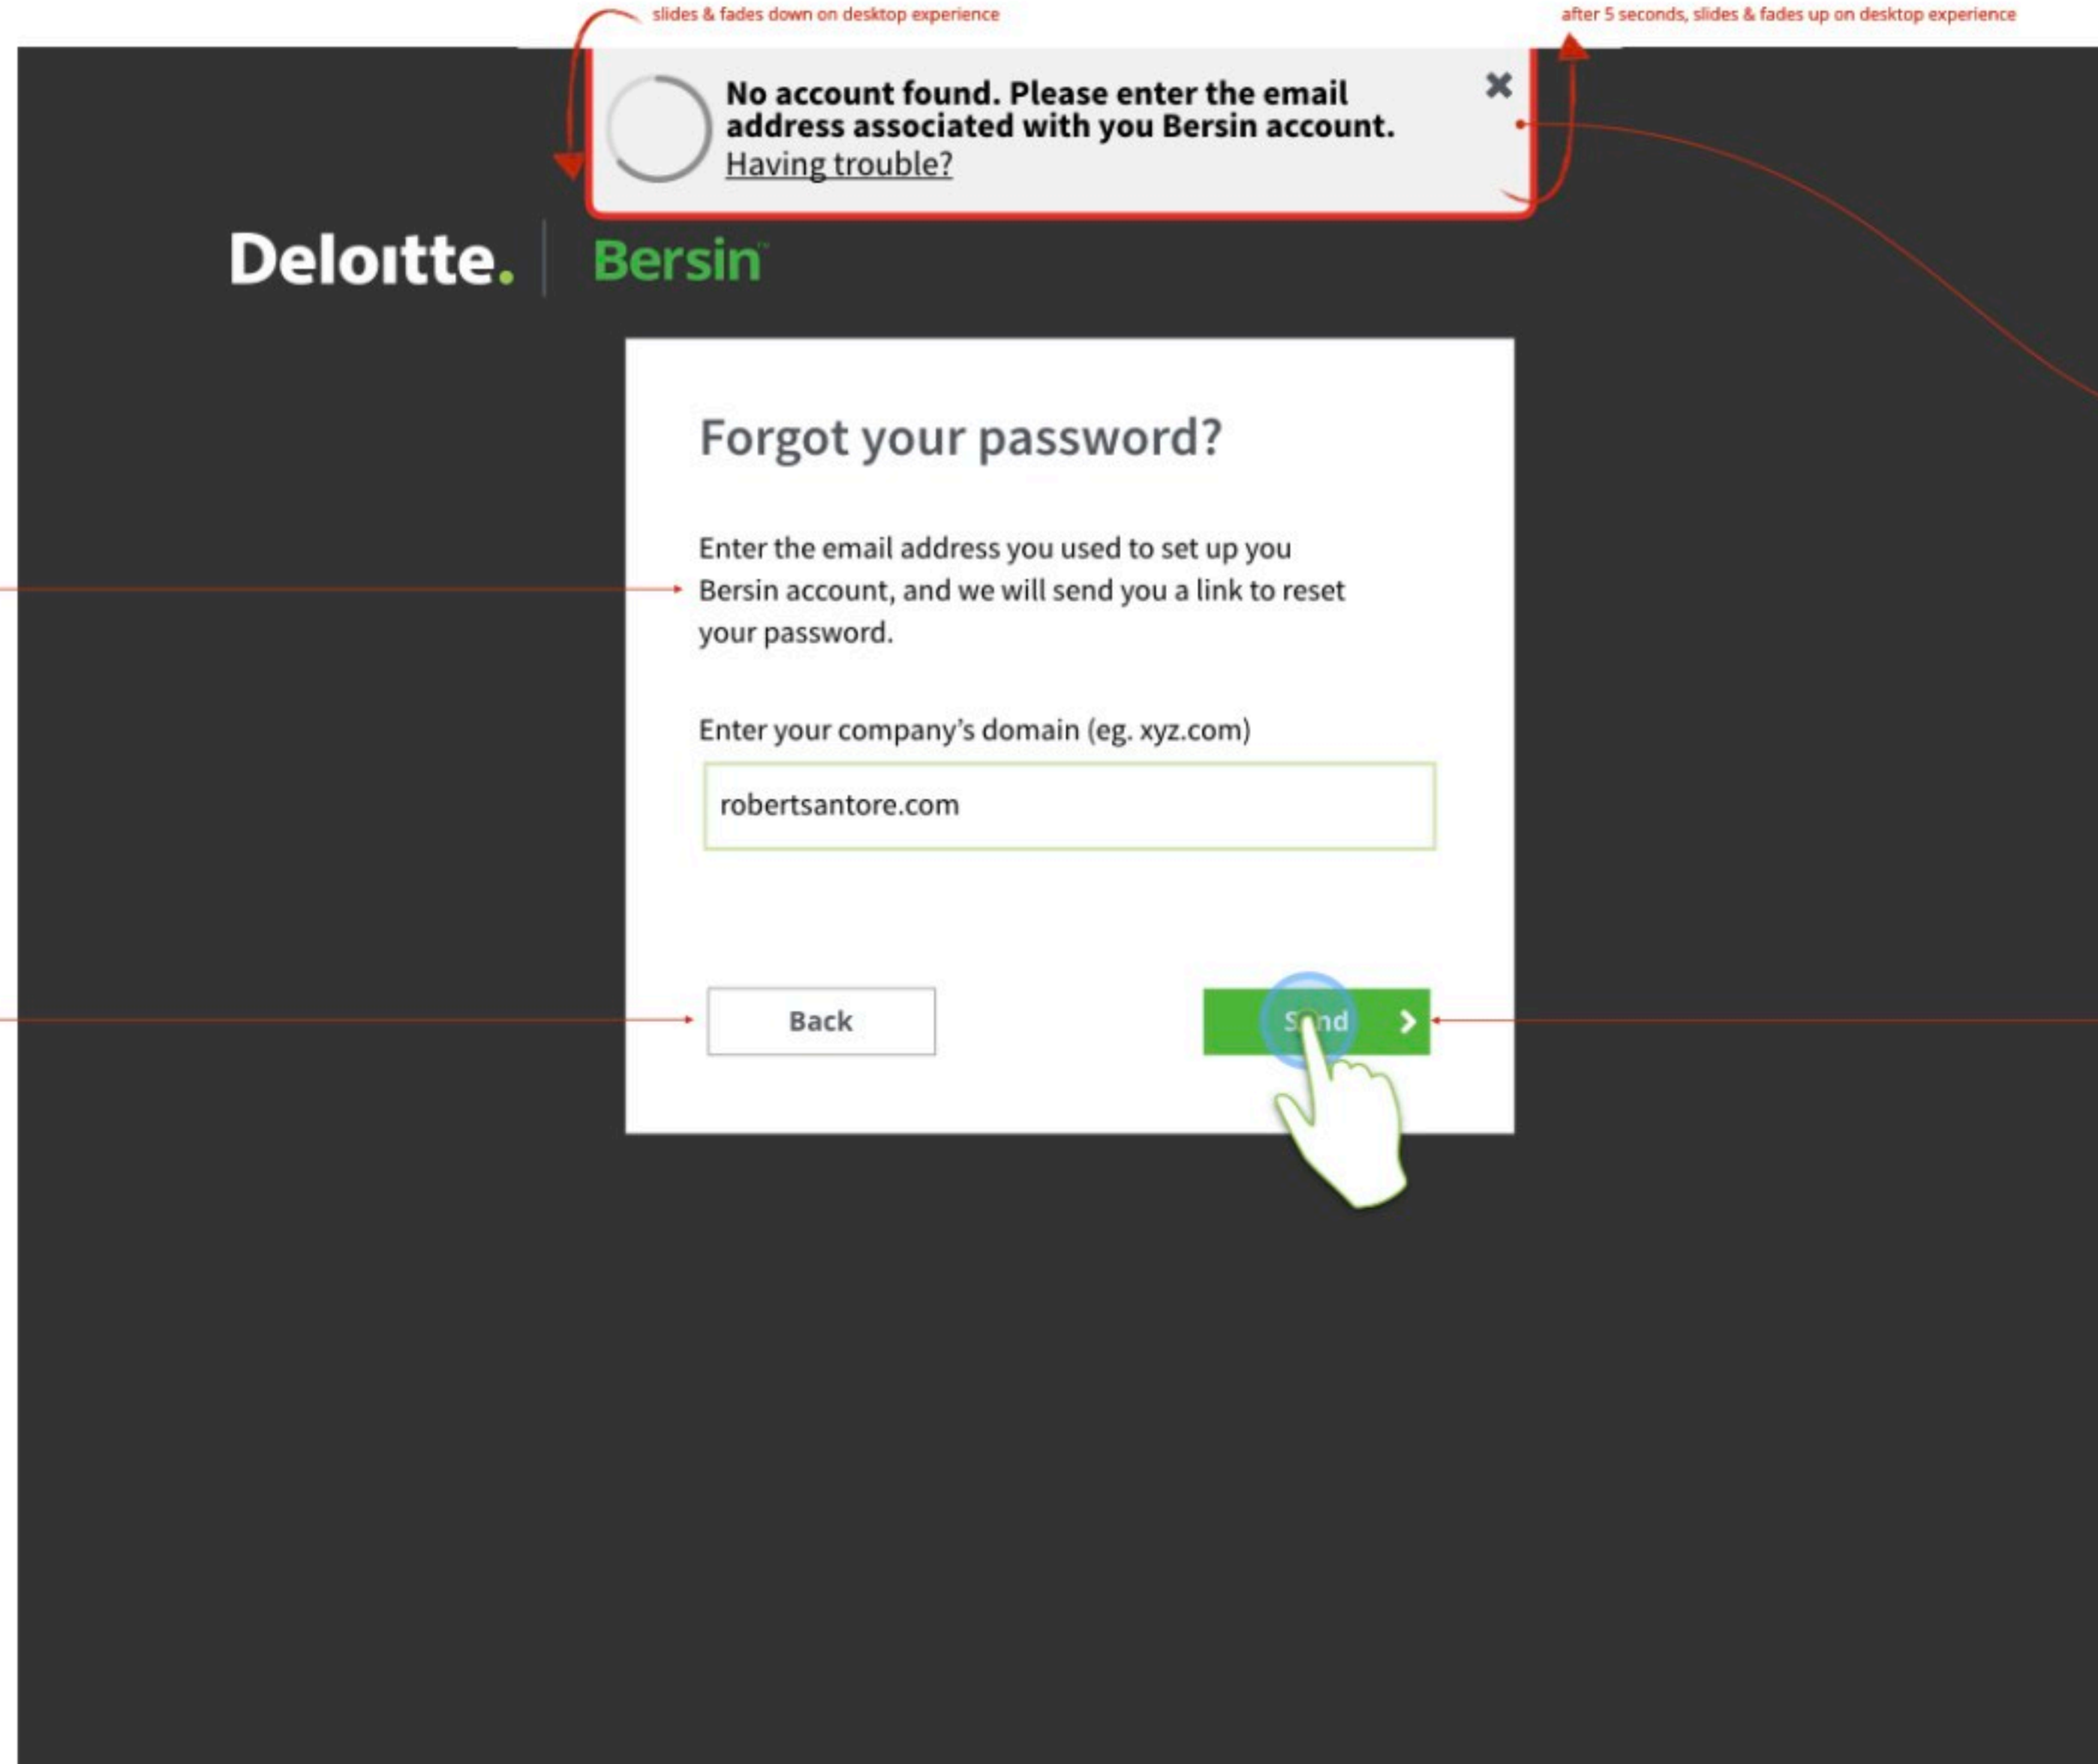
slides & fades down on desktop experience

after 5 seconds, slides & fades up on desktop experience

No account found. Please enter the email address associated with you Bersin account.
Having trouble?

✖

Deloitte. Bersin

Forgot your password?

Enter the email address you used to set up you Bersin account, and we will send you a link to reset your password.

Enter your company's domain (eg. xyz.com)

robertsantore.com

Back

Send